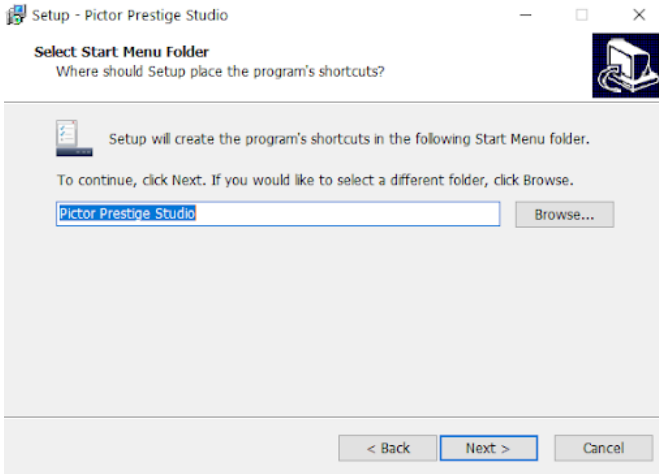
Setup - Pictor Prestige Studio

Select Start Menu Folder
Where should Setup place the program's shortcuts?

Setup will create the program's shortcuts in the following Start Menu folder.

To continue, click Next. If you would like to select a different folder, click Browse.

Pictor Prestige Studio

Browse...

< Back

Next >

Cancel